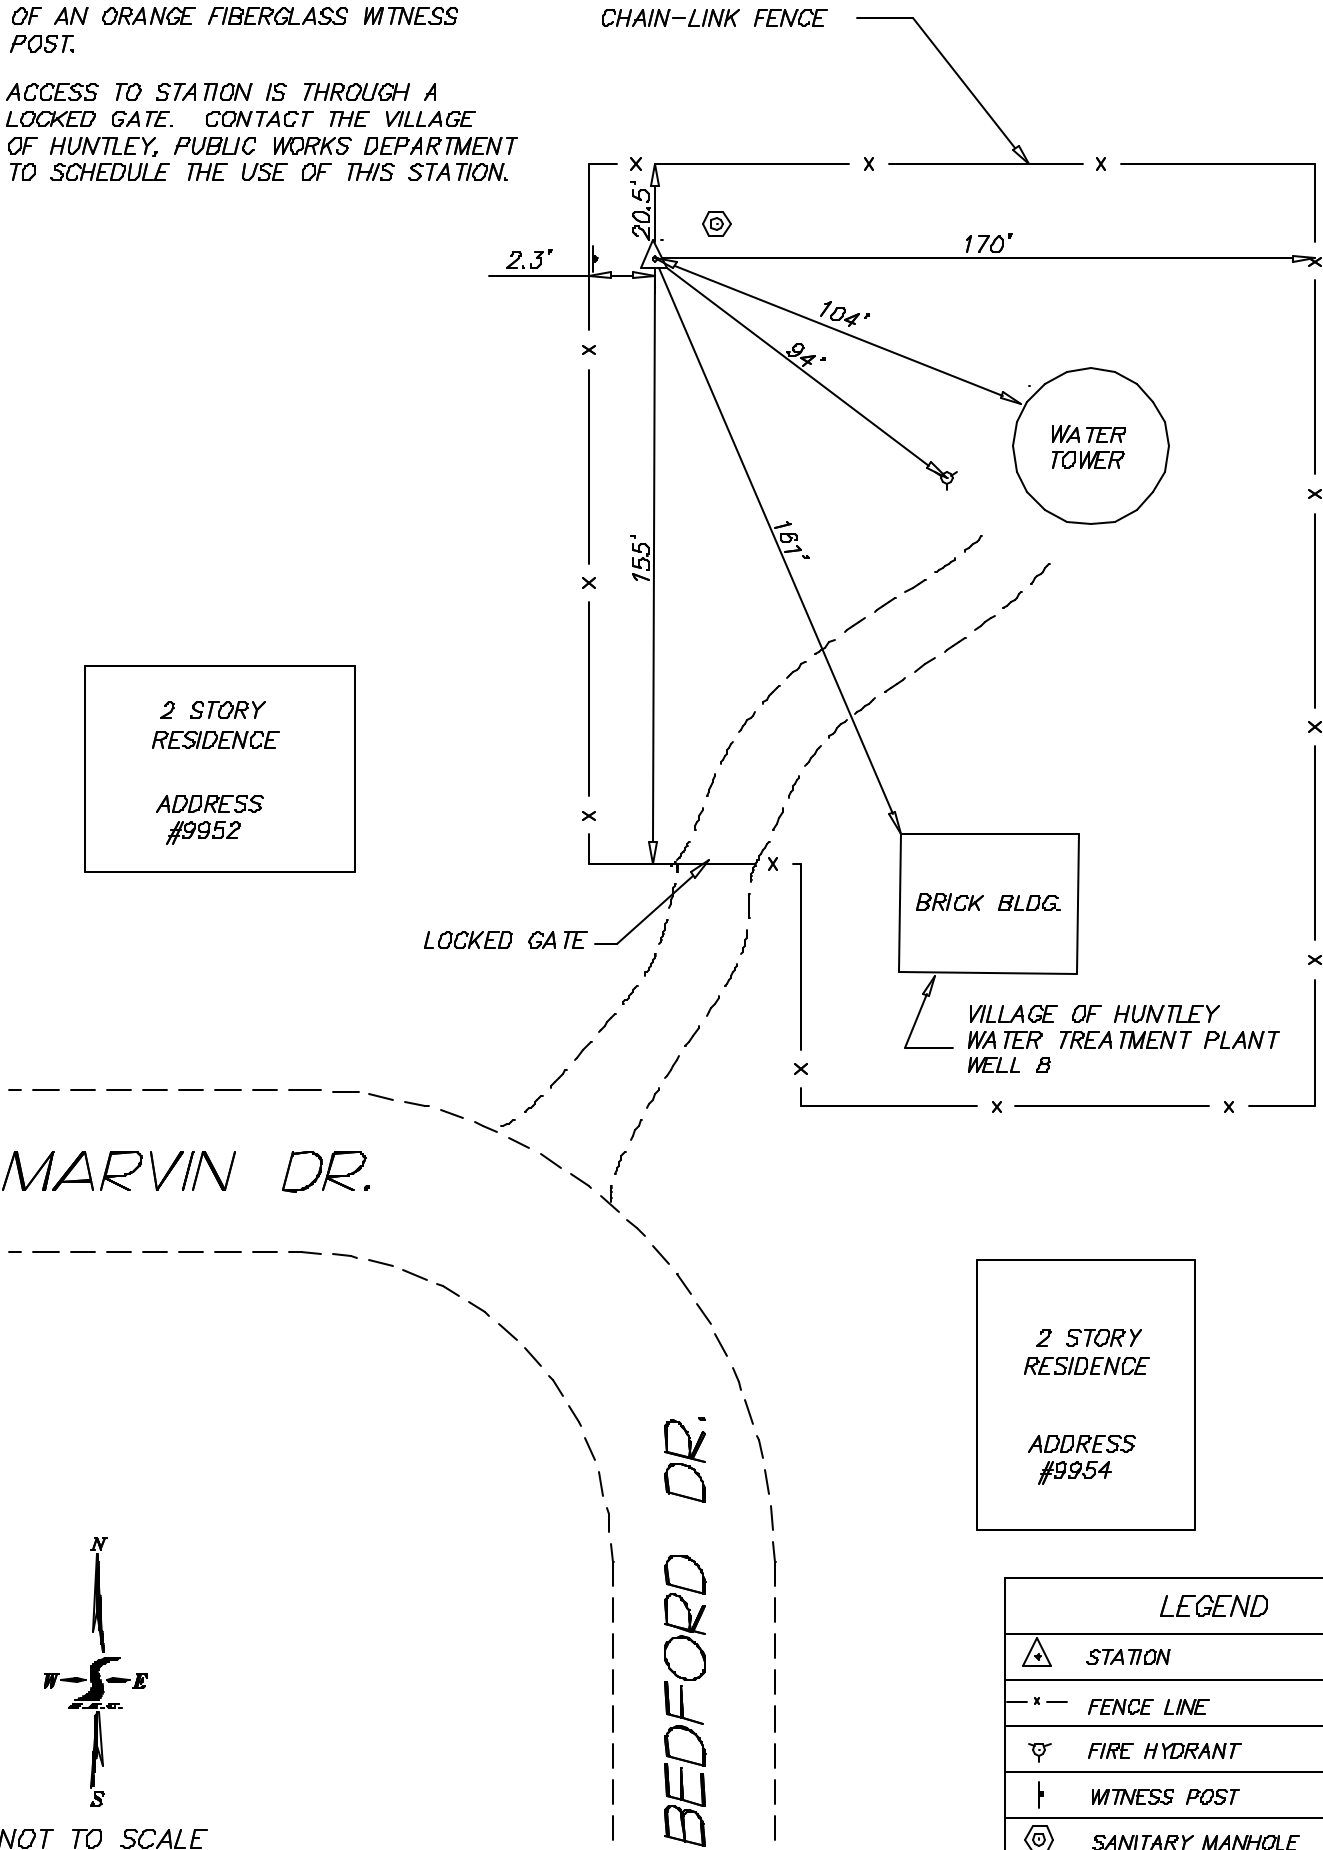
OF AN ORANGE FIBERGLASS WITNESS POST.

ACCESS TO STATION IS THROUGH A LOCKED GATE. CONTACT THE VILLAGE OF HUNTLEY, PUBLIC WORKS DEPARTMENT TO SCHEDULE THE USE OF THIS STATION.

CHAIN-LINK FENCE

20.5'

2.3'

170'

104'

94'

WATER TOWER

161'

155'

2 STORY RESIDENCE

ADDRESS #9952

BRICK BLDG.

LOCKED GATE

VILLAGE OF HUNTLEY WATER TREATMENT PLANT WELL B

MARVIN DR.

BEDFORD DR.

2 STORY RESIDENCE

ADDRESS #9954

N
W
E
S

NOT TO SCALE

| LEGEND | |
|---|---|
| | STATION |
| —x— | FENCE LINE |
| | FIRE HYDRANT |
| | WITNESS POST |
| | SANITARY MANHOLE |